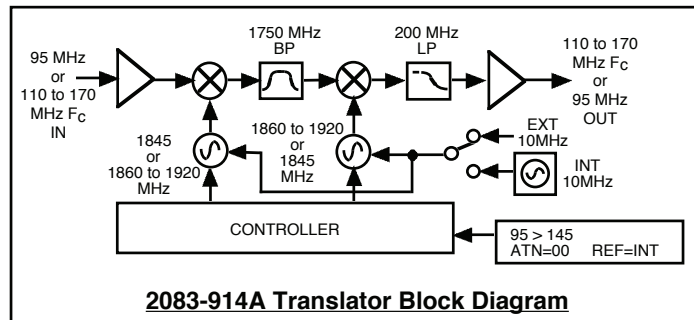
95 MHz or 110 to 170 MHz $F_C$ IN

1750 MHz BP

200 MHz LP

110 to 170 MHz $F_C$ or 95 MHz OUT

1845 or 1860 to 1920 MHz

1860 to 1920 or 1845 MHz

EXT 10MHz

INT 10MHz

CONTROLLER

95 > 145
ATN=00 REF=INT

2083-914A Translator Block Diagram